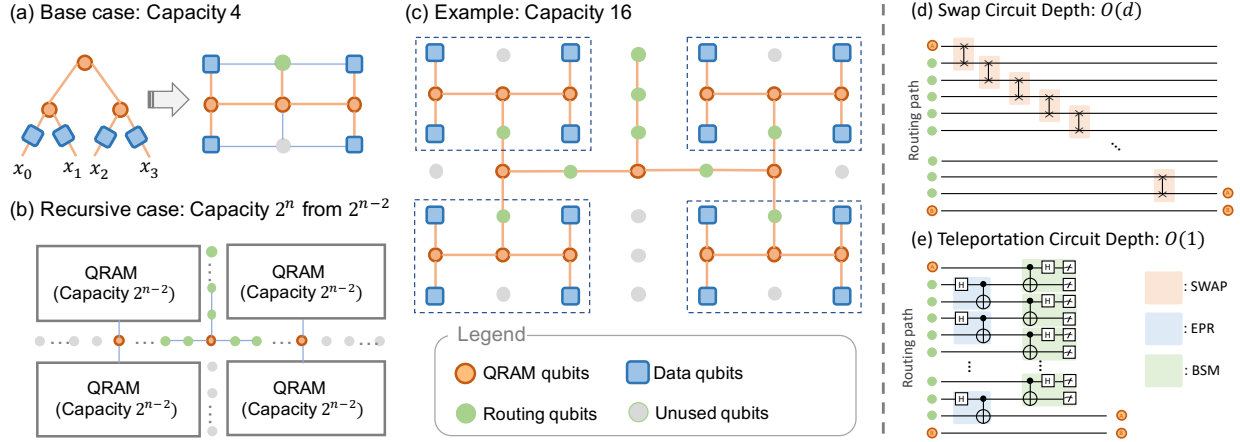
(a) Base case: Capacity 4

$x_0$ $x_1$ $x_2$ $x_3$

(b) Recursive case: Capacity $2^n$ from $2^{n-2}$

QRAM (Capacity $2^{n-2}$)

QRAM (Capacity $2^{n-2}$)

QRAM (Capacity $2^{n-2}$)

QRAM (Capacity $2^{n-2}$)

(c) Example: Capacity 16

Legend

QRAM qubits

Data qubits

Routing qubits

Unused qubits

(d) Swap Circuit Depth: $O(d)$

Routing path

(e) Teleportation Circuit Depth: $O(1)$

Routing path

H H H H H H H H

: SWAP

: EPR

: BSM